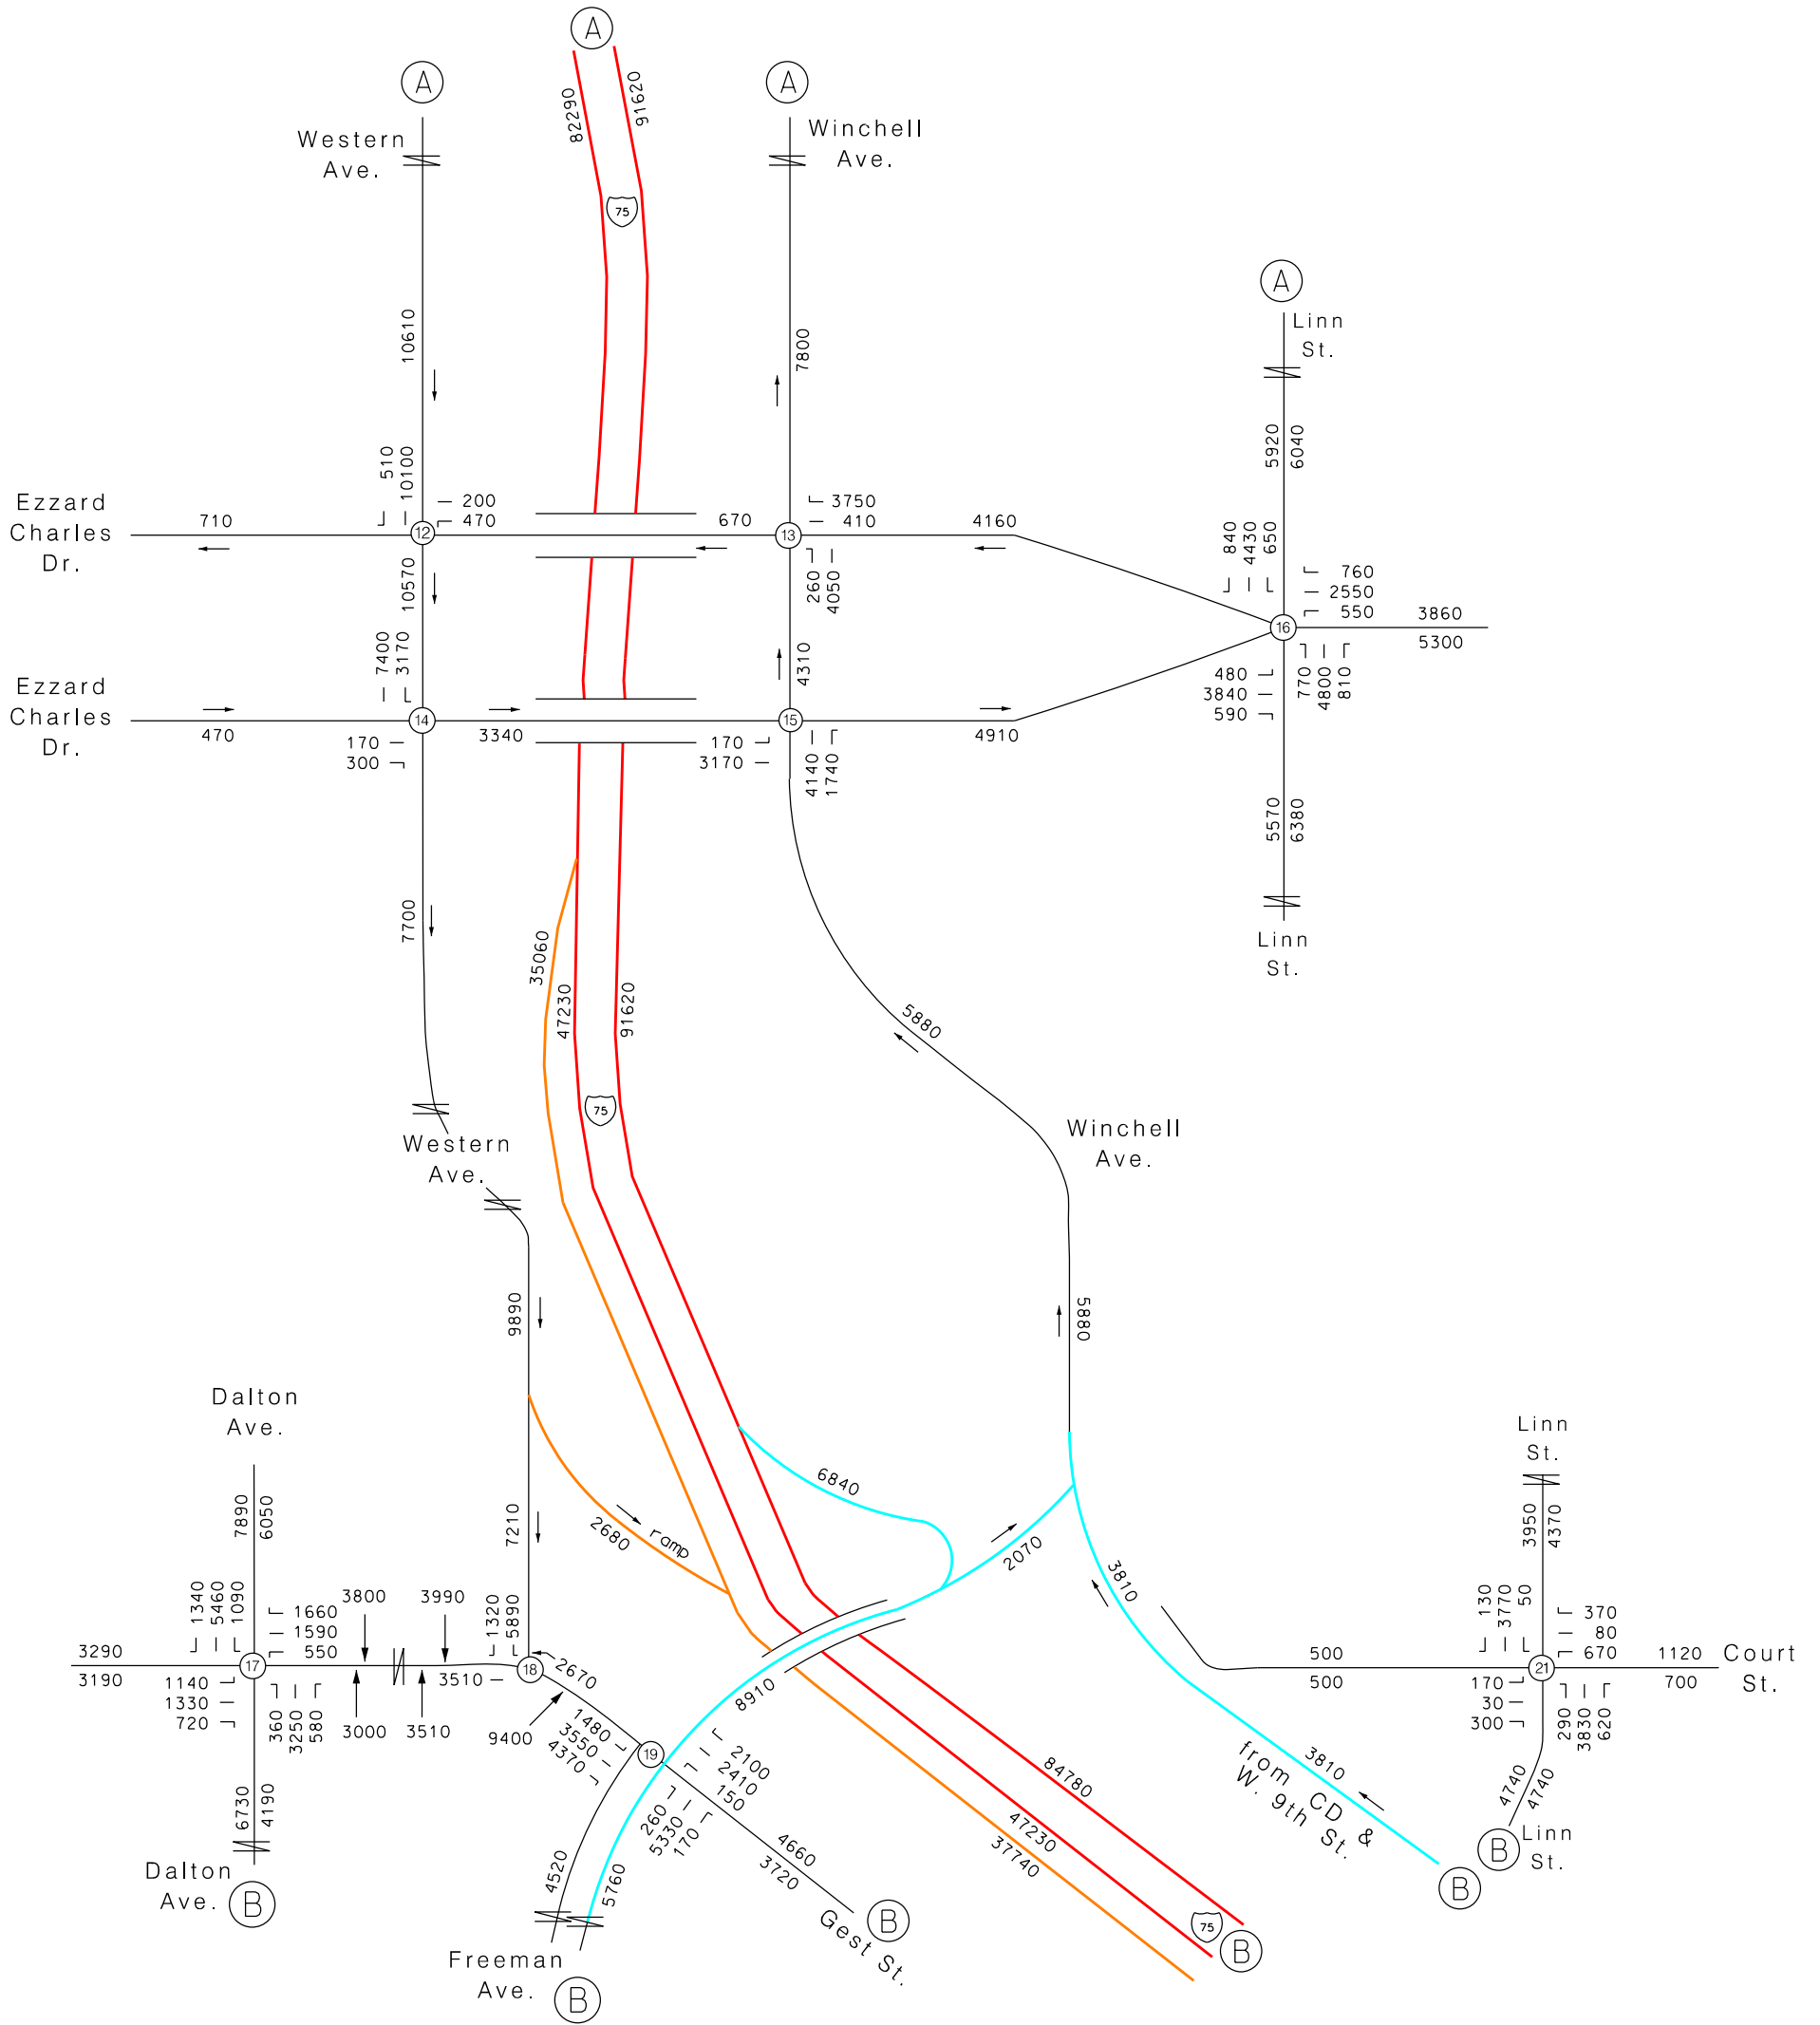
A
82290
91620
75
A
Western Ave.
A
Winchell Ave.
10610
7800
A
Linn St.
5920
6040
510
10100
200
470
3750
410
Ezzard Charles Dr.
710
670
4160
840
4430
650
760
2550
550
3860
5300
12
13
16
10570
260
4050
4310
480
3840
590
770
4800
810
7400
3170
Ezzard Charles Dr.
470
14
3340
15
4910
170
300
170
3170
4140
1740
5570
6380
Linn St.
7700
35060
47230
91620
5880
75
Western Ave.
Winchell Ave.
9890
5880
Dalton Ave.
7890
6050
7210
6840
2680
ramp
2070
3810
Linn St.
3950
4370
1340
5460
1090
1660
1590
550
3800
3990
1320
5890
130
3770
50
370
80
670
3290
3190
17
3510
18
2670
500
500
21
1120
700
Court St.
1140
1330
720
360
3250
580
3000
3510
9400
1480
3550
4370
19
8910
2100
2410
150
84780
170
30
300
290
3830
620
6730
4190
260
5330
170
4660
3720
47230
37740
from CD & W. 9th St.
3810
4740
4740
Linn St.
B
Dalton Ave.
B
4520
5760
Gest St.
B
75
B
B
B
Freeman Ave.
B